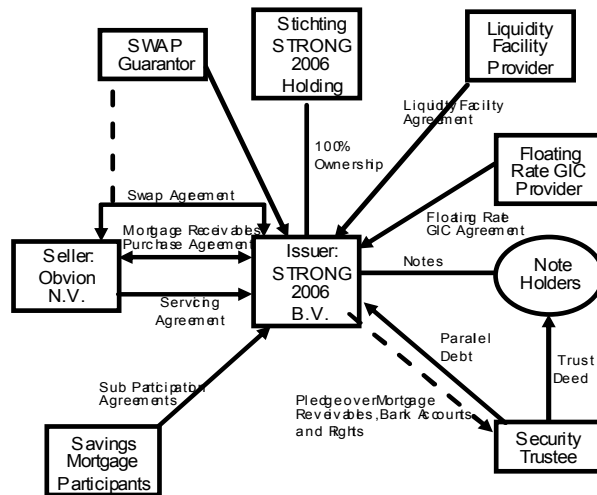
SWAP Guarantor

Stichting STRONG 2006 Holding

Liquidity Facility Provider

Liquidity Facility Agreement

100% Ownership

Floating Rate GIC Provider

Swap Agreement

Mortgage Receivables Purchase Agreement

Floating Rate GIC Agreement

Seller: Obvion N.V.

Issuer: STRONG 2006 B.V.

Notes

Note Holders

Servicing Agreement

Paralel Debt

Trust Deed

Sub Participation Agreements

Pledge over Mortgage Reveivables, Bank Accounts and Rights

Savings Mortgage Participants

Security Trustee